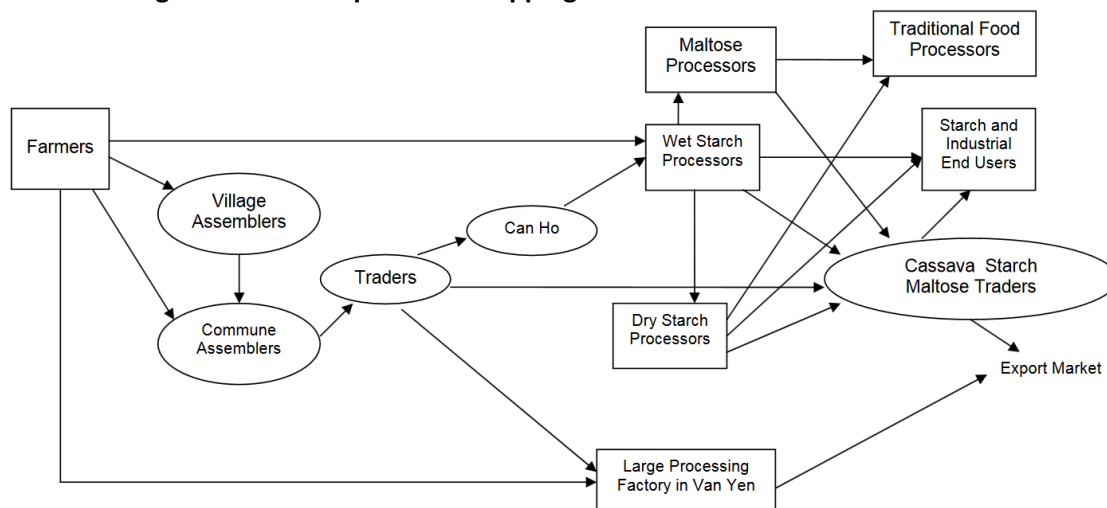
Farmers

Village Assemblers

Commune Assemblers

Traders

Can Ho

Maltose Processors

Traditional Food Processors

Wet Starch Processors

Starch and Industrial End Users

Cassava Starch Maltose Traders

Dry Starch Processors

Export Market

Large Processing Factory in Van Yen